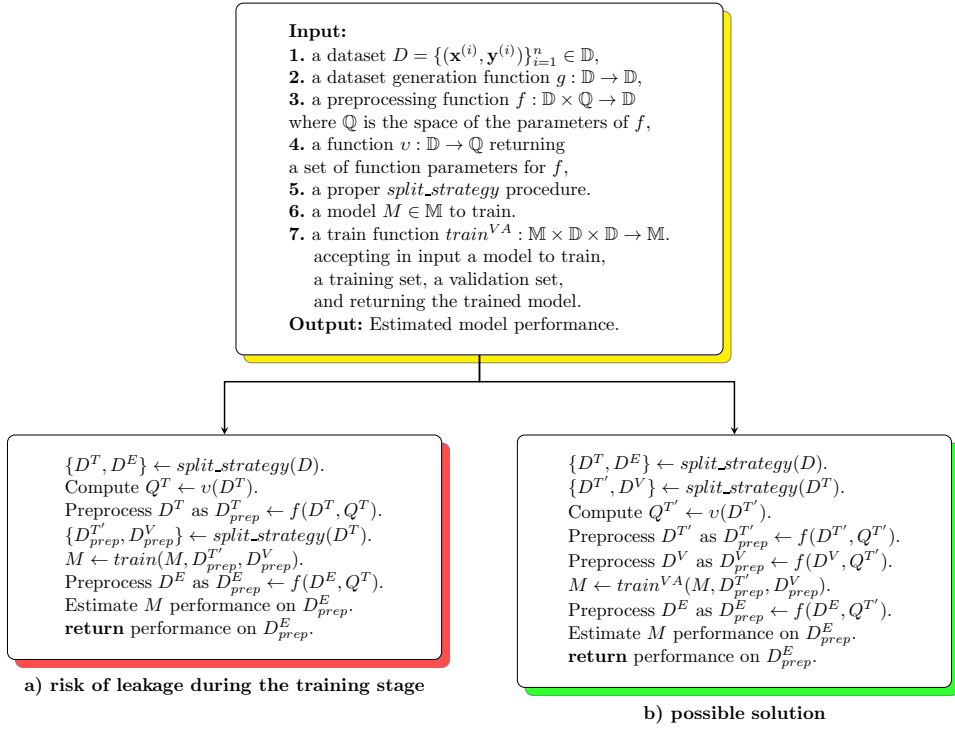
**Input:**
**1.** a dataset $D = \{(\mathbf{x}^{(i)}, \mathbf{y}^{(i)})\}_{i=1}^{n} \in \mathbb{D}$,
**2.** a dataset generation function $g : \mathbb{D} \to \mathbb{D}$,
**3.** a preprocessing function $f : \mathbb{D} \times \mathbb{Q} \to \mathbb{D}$ where $\mathbb{Q}$ is the space of the parameters of $f$,
**4.** a function $\upsilon : \mathbb{D} \to \mathbb{Q}$ returning a set of function parameters for $f$,
**5.** a proper *split_strategy* procedure.
**6.** a model $M \in \mathbb{M}$ to train.
**7.** a train function $train^{VA} : \mathbb{M} \times \mathbb{D} \times \mathbb{D} \to \mathbb{M}$. accepting in input a model to train, a training set, a validation set, and returning the trained model.
**Output:** Estimated model performance.

$\{D^T, D^E\} \leftarrow split\_strategy(D)$.
Compute $Q^T \leftarrow \upsilon(D^T)$.
Preprocess $D^T$ as $D^T_{prep} \leftarrow f(D^T, Q^T)$.
$\{D^{T'}_{prep}, D^V_{prep}\} \leftarrow split\_strategy(D^T)$.
$M \leftarrow train(M, D^{T'}_{prep}, D^V_{prep})$.
Preprocess $D^E$ as $D^E_{prep} \leftarrow f(D^E, Q^T)$.
Estimate $M$ performance on $D^E_{prep}$.
**return** performance on $D^E_{prep}$.

**a) risk of leakage during the training stage**

$\{D^T, D^E\} \leftarrow split\_strategy(D)$.
$\{D^{T'}, D^V\} \leftarrow split\_strategy(D^T)$.
Compute $Q^{T'} \leftarrow \upsilon(D^{T'})$.
Preprocess $D^{T'}$ as $D^{T'}_{prep} \leftarrow f(D^{T'}, Q^{T'})$.
Preprocess $D^V$ as $D^V_{prep} \leftarrow f(D^V, Q^{T'})$.
$M \leftarrow train^{VA}(M, D^{T'}_{prep}, D^V_{prep})$.
Preprocess $D^E$ as $D^E_{prep} \leftarrow f(D^E, Q^{T'})$.
Estimate $M$ performance on $D^E_{prep}$.
**return** performance on $D^E_{prep}$.

**b) possible solution**